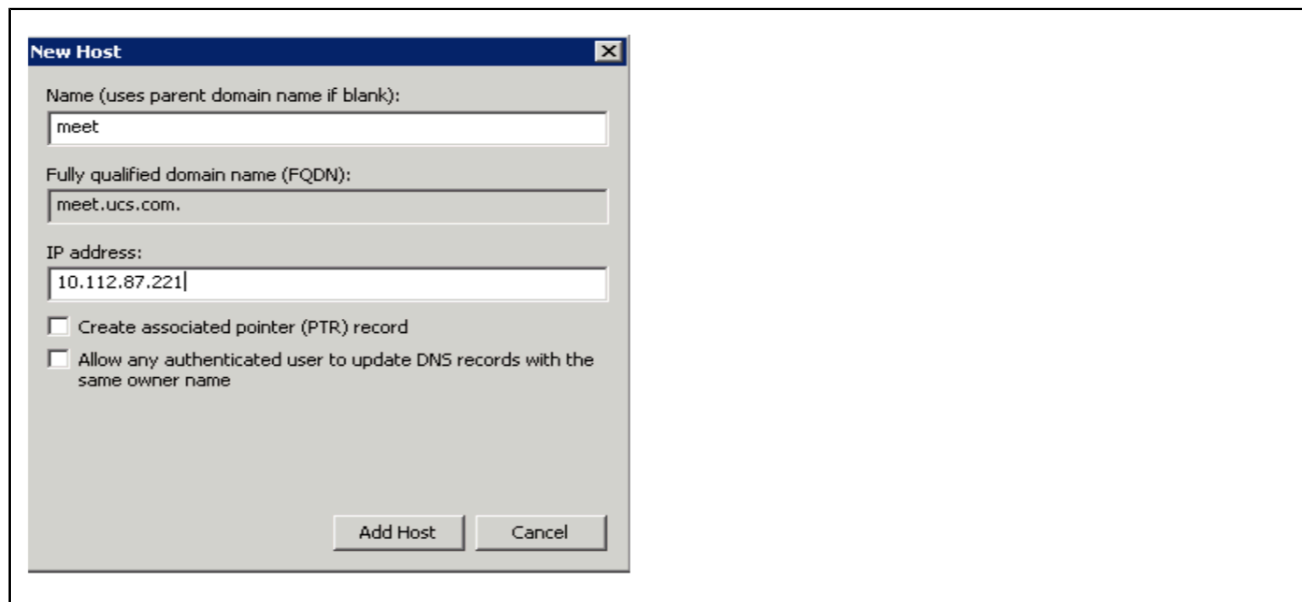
New Host

Name (uses parent domain name if blank):

meet

Fully qualified domain name (FQDN):

meet.ucs.com.

IP address:

10.112.87.221

Create associated pointer (PTR) record

Allow any authenticated user to update DNS records with the same owner name

Add Host

Cancel